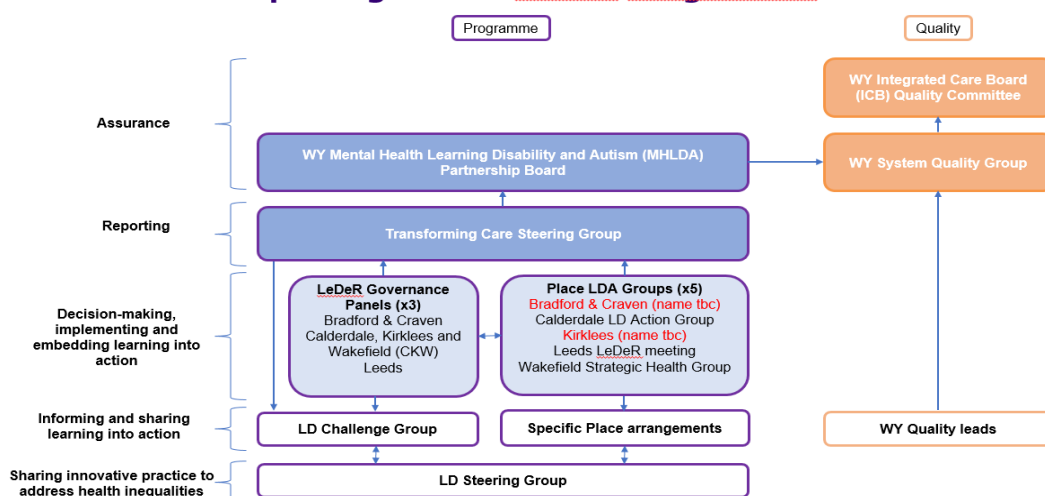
Programme

Quality

WY Integrated Care Board (ICB) Quality Committee

Assurance

WY Mental Health Learning Disability and Autism (MHLDA) Partnership Board

WY System Quality Group

Reporting

Transforming Care Steering Group

Decision-making, implementing and embedding learning into action

LeDeR Governance Panels (x3)
Bradford & Craven
Calderdale, Kirklees and Wakefield (CKW)
Leeds

Place LDA Groups (x5)
Bradford & Craven (name tbc)
Calderdale LD Action Group
Kirklees (name tbc)
Leeds LeDeR meeting
Wakefield Strategic Health Group

Informing and sharing learning into action

LD Challenge Group

Specific Place arrangements

WY Quality leads

Sharing innovative practice to address health inequalities

LD Steering Group